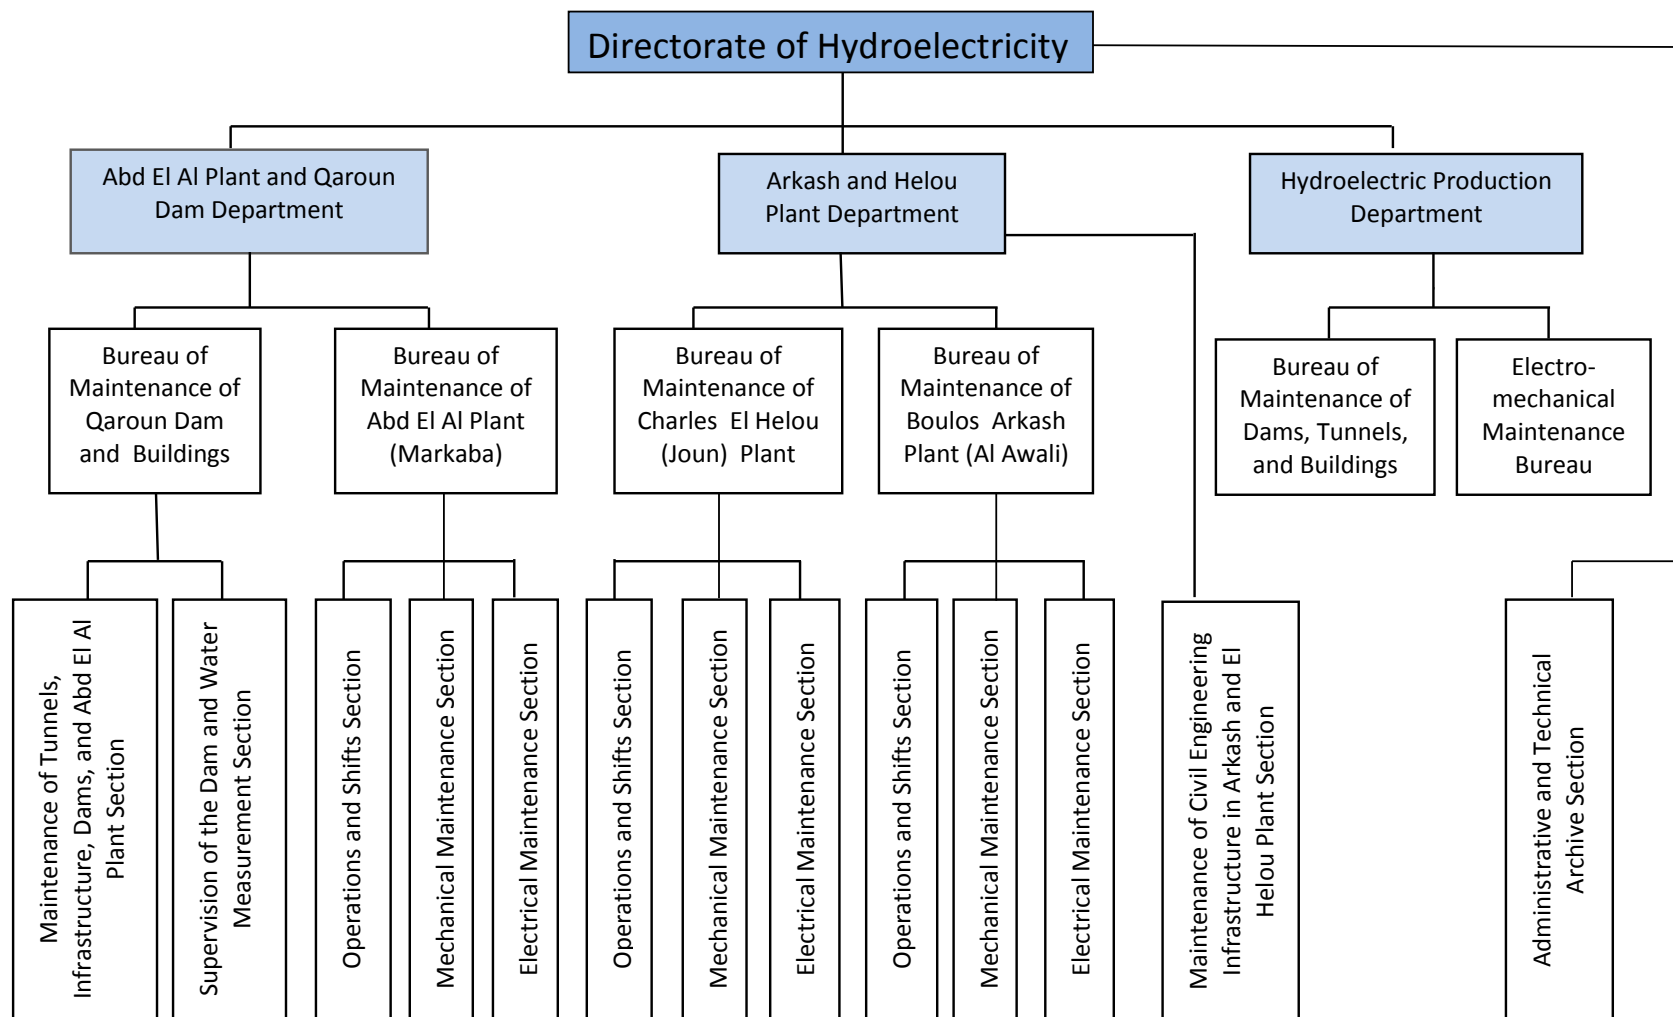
Directorate of Hydroelectricity

Abd El Al Plant and Qaroun Dam Department

Arkash and Helou Plant Department

Hydroelectric Production Department

Bureau of Maintenance of Qaroun Dam and Buildings

Bureau of Maintenance of Abd El Al Plant (Markaba)

Bureau of Maintenance of Charles El Helou (Joun) Plant

Bureau of Maintenance of Boulos Arkash Plant (Al Awali)

Bureau of Maintenance of Dams, Tunnels, and Buildings

Electro-mechanical Maintenance Bureau

Maintenance of Tunnels, Infrastructure, Dams, and Abd El Al Plant Section

Supervision of the Dam and Water Measurement Section

Operations and Shifts Section

Mechanical Maintenance Section

Electrical Maintenance Section

Operations and Shifts Section

Mechanical Maintenance Section

Electrical Maintenance Section

Operations and Shifts Section

Mechanical Maintenance Section

Electrical Maintenance Section

Maintenance of Civil Engineering Infrastructure in Arkash and El Helou Plant Section

Administrative and Technical Archive Section